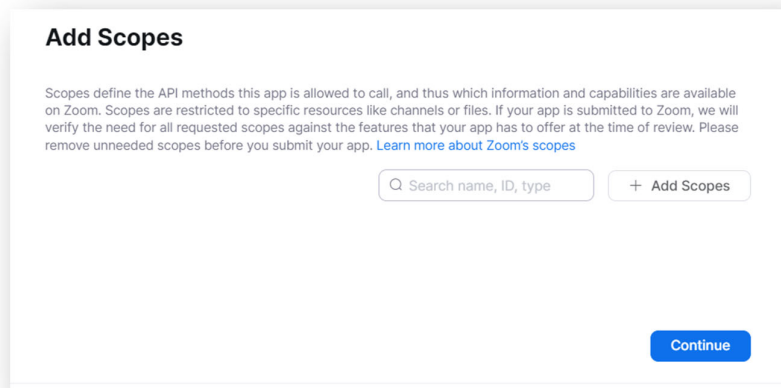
Add Scopes

Scopes define the API methods this app is allowed to call, and thus which information and capabilities are available on Zoom. Scopes are restricted to specific resources like channels or files. If your app is submitted to Zoom, we will verify the need for all requested scopes against the features that your app has to offer at the time of review. Please remove unneeded scopes before you submit your app. Learn more about Zoom's scopes

Search name, ID, type

+ Add Scopes

Continue